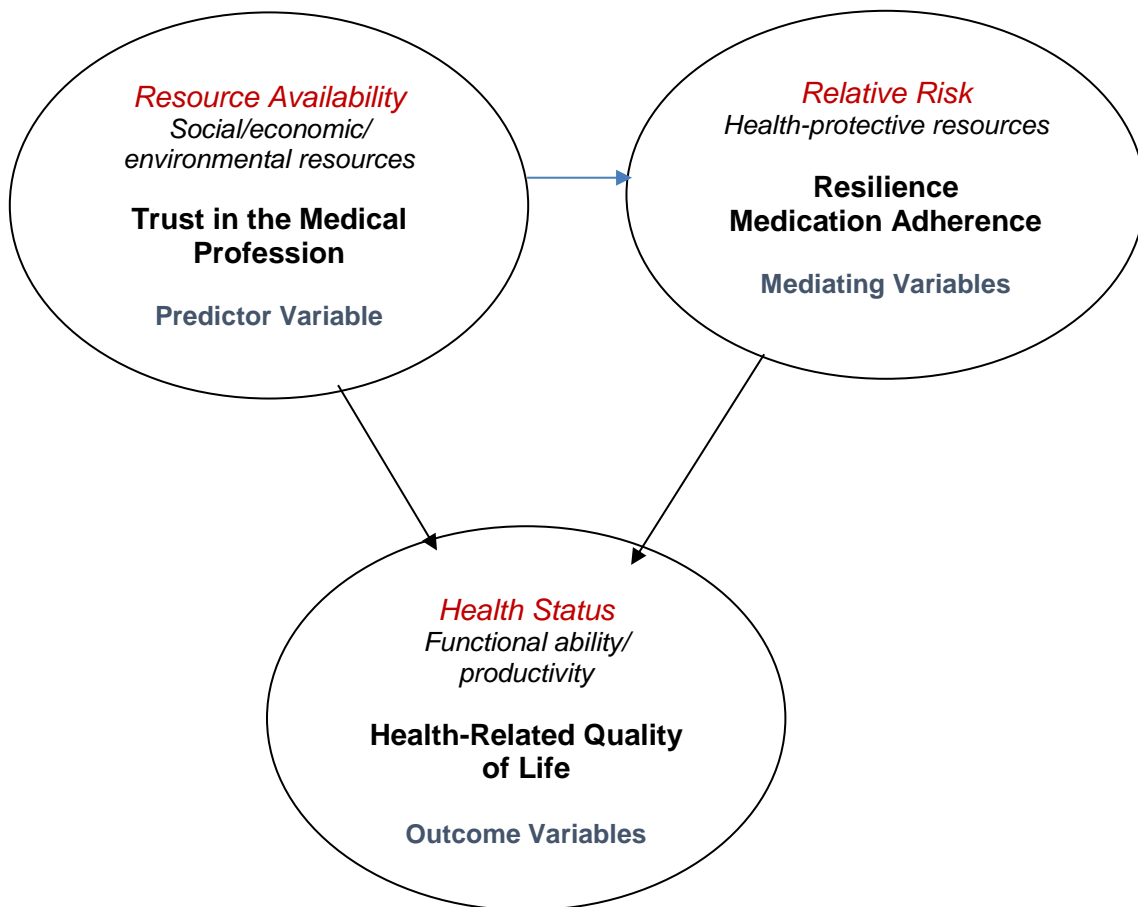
Resource Availability
Social/economic/ environmental resources

Trust in the Medical Profession

Predictor Variable

Relative Risk
Health-protective resources

Resilience
Medication Adherence

Mediating Variables

Health Status
Functional ability/ productivity

Health-Related Quality of Life

Outcome Variables